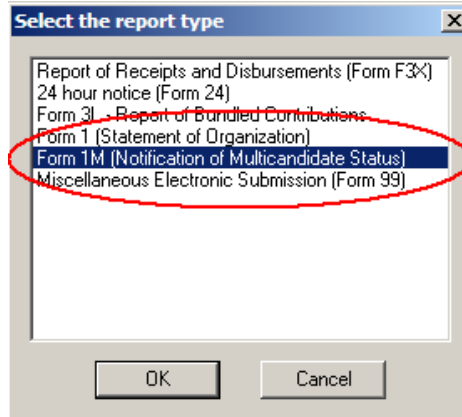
Select the report type

Report of Receipts and Disbursements (Form F3X)
24 hour notice (Form 24)
Form 3L - Report of Bundled Contributions
Form 1 (Statement of Organization)
Form 1M (Notification of Multicandidate Status)
Miscellaneous Electronic Submission (Form 99)

OK

Cancel